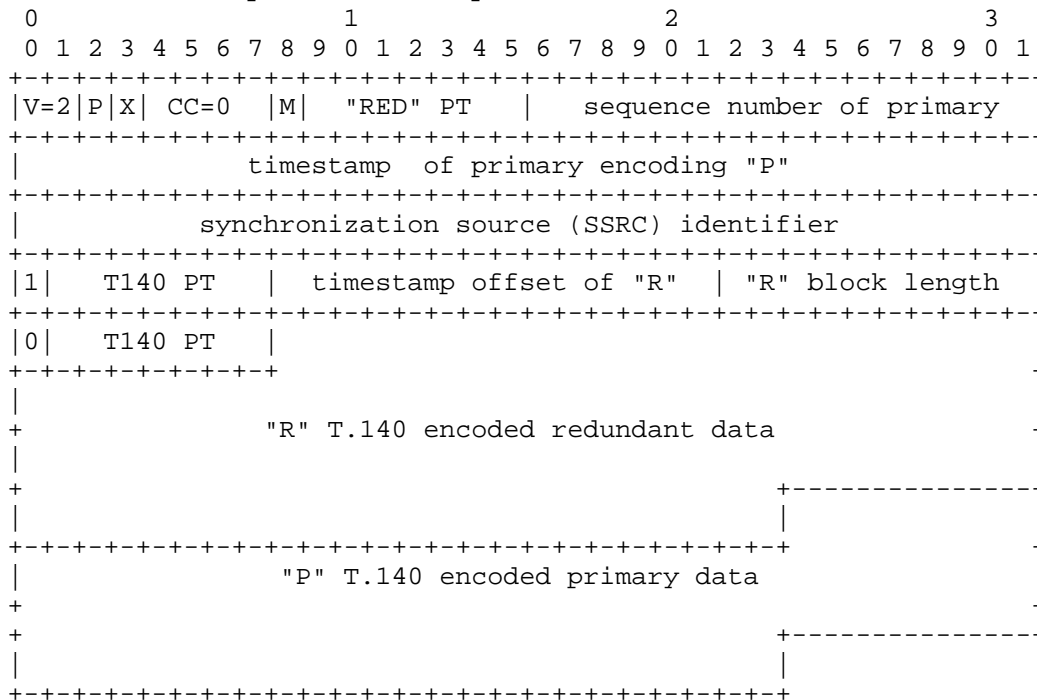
0                   1                   2                   3
0 1 2 3 4 5 6 7 8 9 0 1 2 3 4 5 6 7 8 9 0 1 2 3 4 5 6 7 8 9 0 1

|V=2|P|X| CC=0 |M| "RED" PT | sequence number of primary

timestamp of primary encoding "P"

synchronization source (SSRC) identifier

|1| T140 PT | timestamp offset of "R" | "R" block length

|0| T140 PT |

"R" T.140 encoded redundant data

"P" T.140 encoded primary data